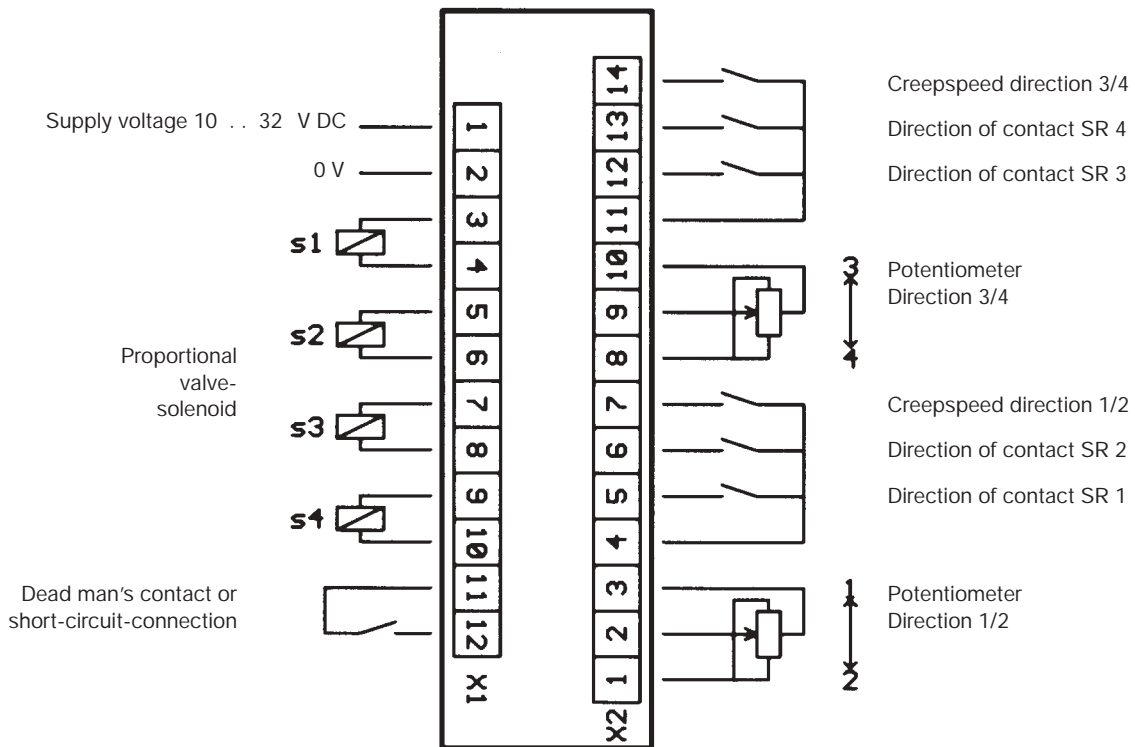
Supply voltage 10 . . 32 V DC

0 V

s1

s2

Proportional valve-solenoid

s3

s4

Dead man's contact or short-circuit-connection

1
2
3
4
5
6
7
8
9
10
11
12
X1

14
13
12
11
10
9
8
7
6
5
4
3
2
1
X2

Creepspeed direction 3/4

Direction of contact SR 4

Direction of contact SR 3

3

Potentiometer Direction 3/4

4

Creepspeed direction 1/2

Direction of contact SR 2

Direction of contact SR 1

1

Potentiometer Direction 1/2

2